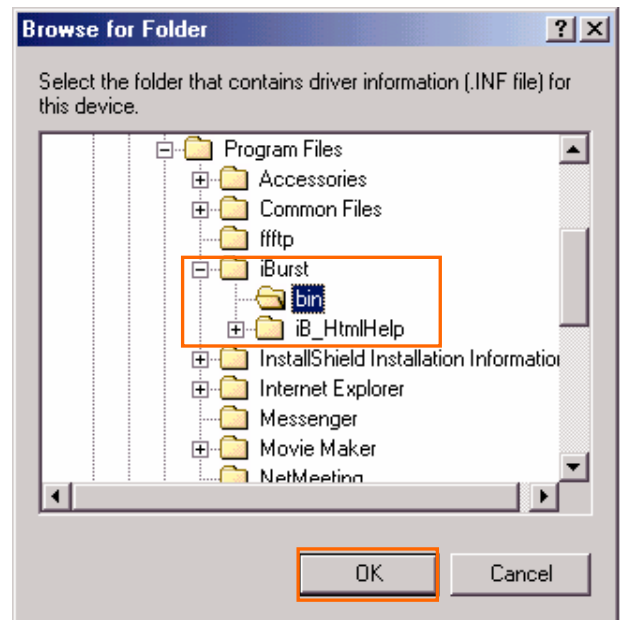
Browse for Folder

?

Select the folder that contains driver information (.INF file) for this device.

Program Files
Accessories
Common Files
ffftp
iBurst
bin
iB_HtmlHelp
InstallShield Installation Informatio
Internet Explorer
Messenger
Movie Maker
NetMeeting

OK

Cancel